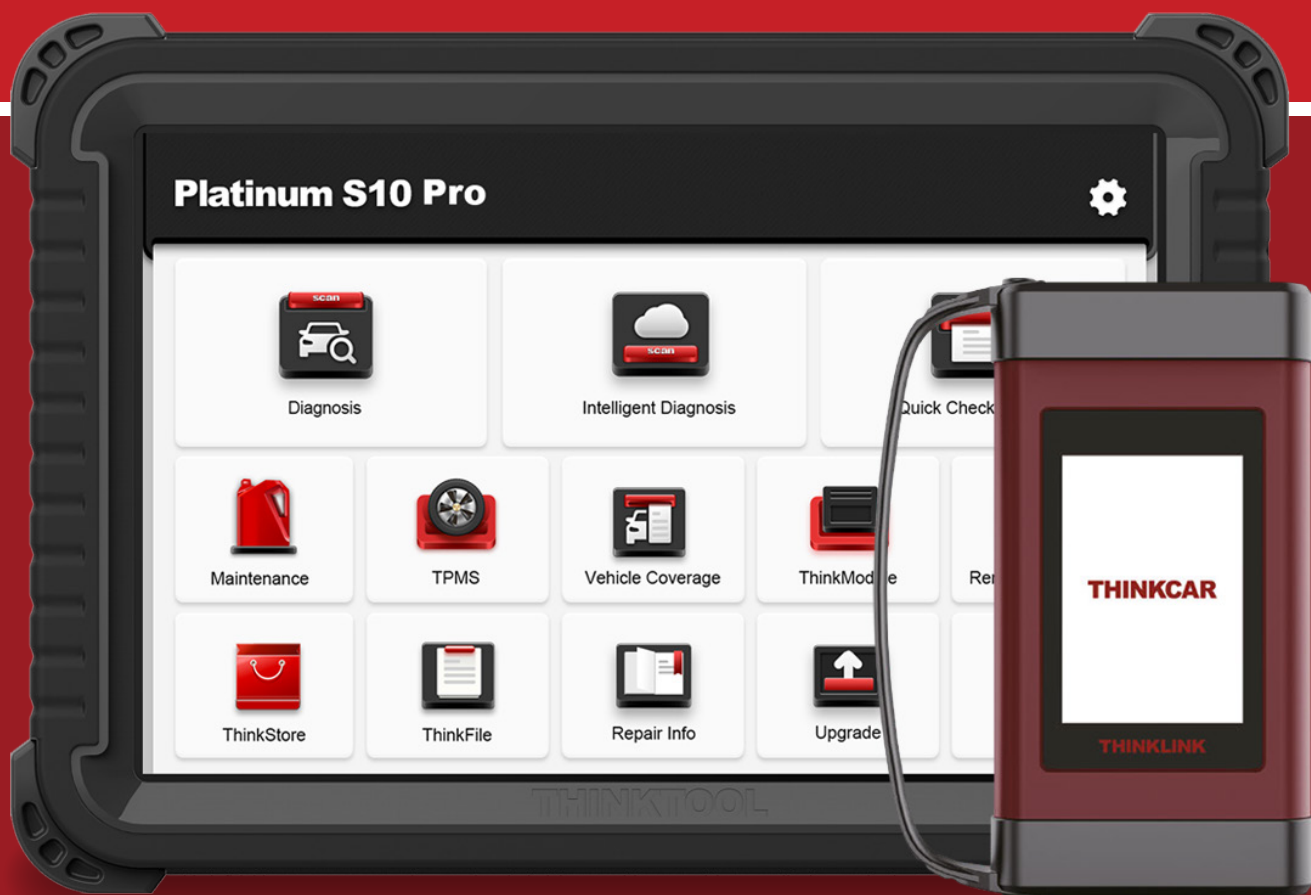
Platinum S10 Pro

scan

Diagnosis

scan

Intelligent Diagnosis

Quick Check

Maintenance

TPMS

Vehicle Coverage

ThinkMod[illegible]e

Re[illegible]

ThinkStore

ThinkFile

Repair Info

Upgrade

THINKTOOL

THINKCAR

THINKLINK